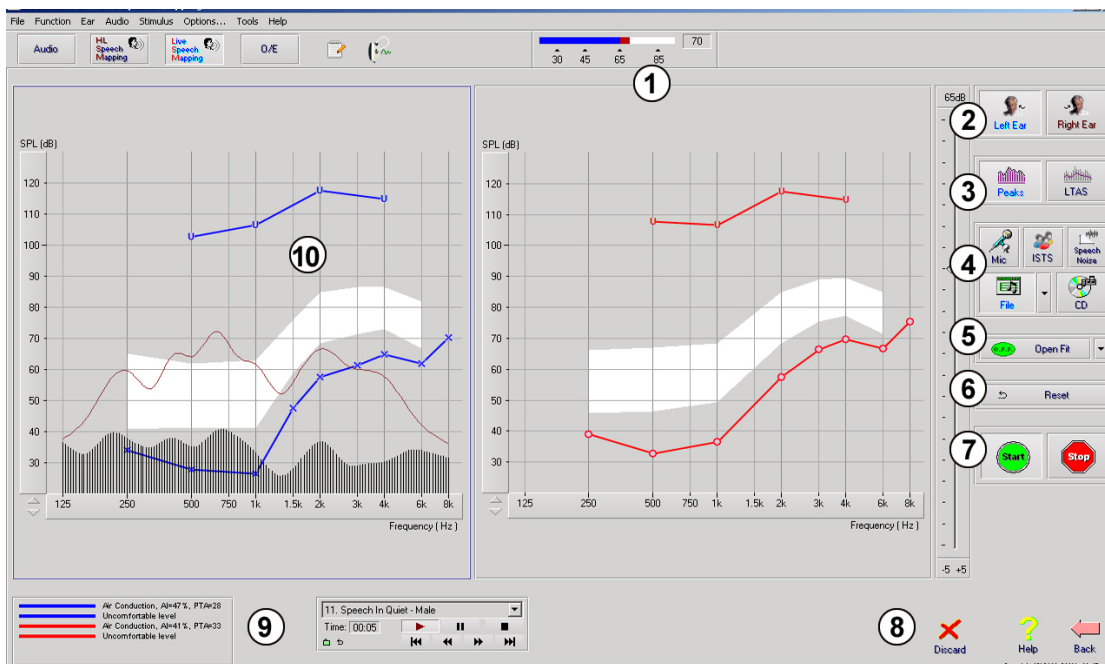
File Function Ear Audio Stimulus Options... Tools Help

Audio
HL Speech Mapping
Live Speech Mapping
O/E

70
30 45 65 85

1

65dB

2
Left Ear
Right Ear

3
Peaks
LTAS

4
Mic
ISTS
Speech Noise
File
CD

5
Open Fit

6
Reset

7
Start
Stop

-5 +5

SPL (dB)
120
110
100
90
80
70
60
50
40
30
10
125 250 500 750 1k 1.5k 2k 3k 4k 6k 8k
Frequency ( Hz )

SPL (dB)
120
110
100
90
80
70
60
50
40
30
125 250 500 750 1k 1.5k 2k 3k 4k 6k 8k
Frequency ( Hz )

Air Conduction, AI=47%, PTA=28
Uncomfortable level
Air Conduction, AI=41%, PTA=33
Uncomfortable level

9

11. Speech In Quiet - Male
Time: 00:05

8
Discard
Help
Back